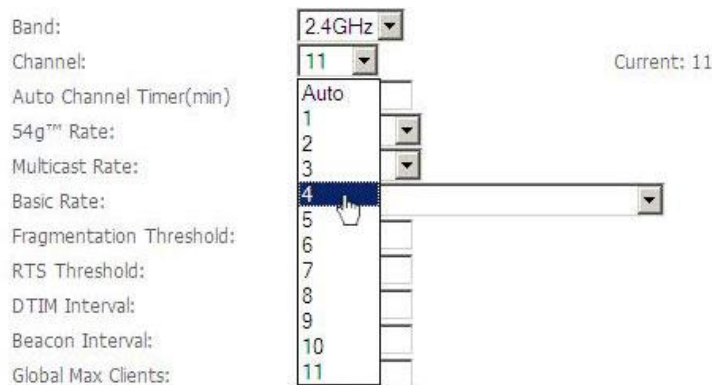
Band: 2.4GHz
Channel: 11 Current: 11
Auto Channel Timer(min)
54g™ Rate:
Multicast Rate:
Basic Rate:
Fragmentation Threshold:
RTS Threshold:
DTIM Interval:
Beacon Interval:
Global Max Clients:

Auto
1
2
3
4
5
6
7
8
9
10
11